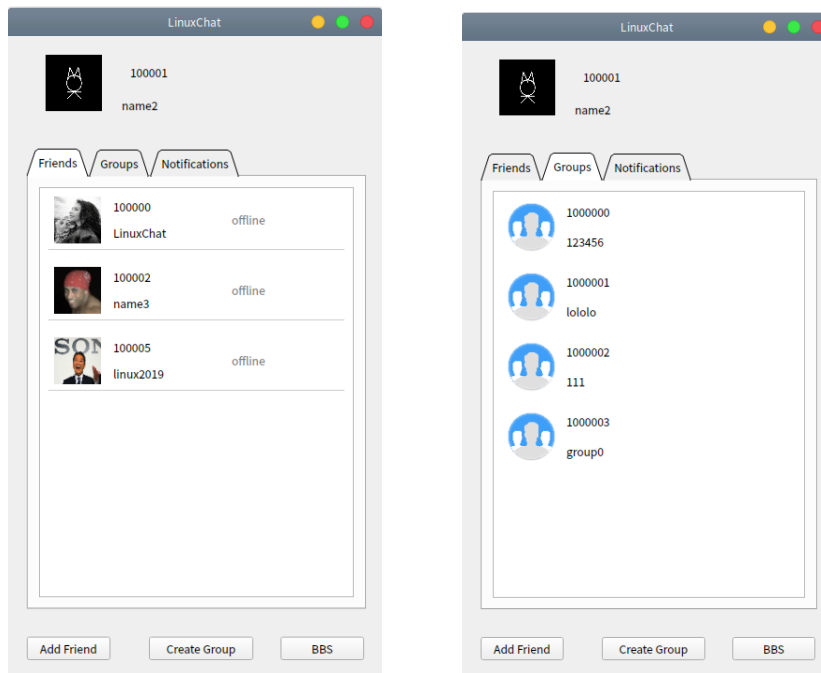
LinuxChat

100001

name2

Friends Groups Notifications

100000
LinuxChat
offline

100002
name3
offline

SON

100005
linux2019
offline

Add Friend Create Group BBS

LinuxChat

100001

name2

Friends Groups Notifications

1000000
123456

1000001
lololo

1000002
111

1000003
group0

Add Friend Create Group BBS